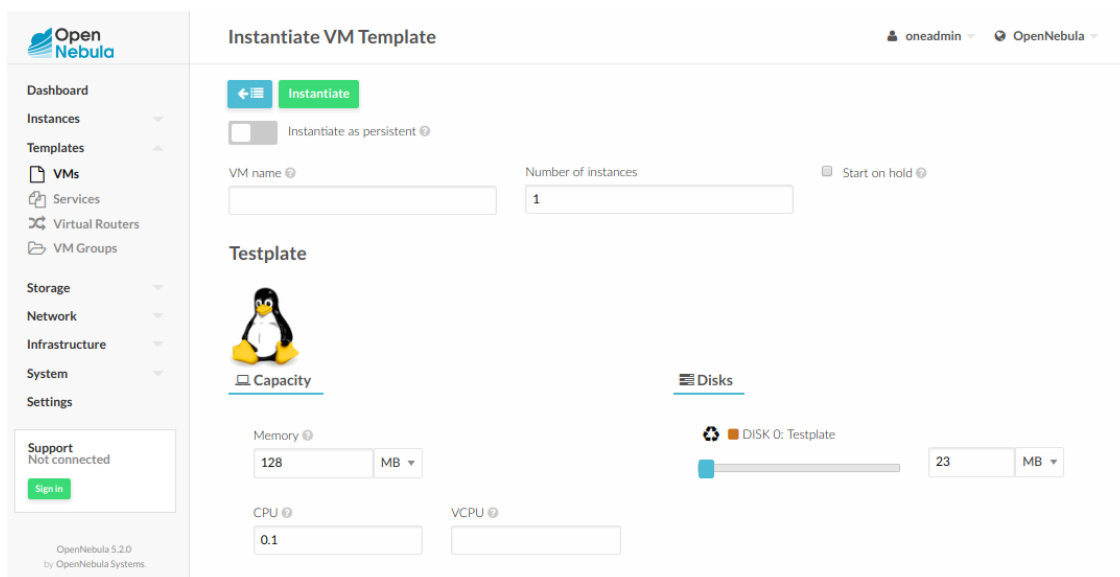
Open Nebula

Dashboard
Instances
Templates
VMs
Services
Virtual Routers
VM Groups
Storage
Network
Infrastructure
System
Settings

Support
Not connected
Sign in

OpenNebula 5.2.0
by OpenNebula Systems.

Instantiate VM Template

oneadmin
OpenNebula

Instantiate

Instantiate as persistent

VM name

Number of instances
1

Start on hold

Testplate

Capacity

Disks

Memory
128
MB

DISK 0: Testplate
23
MB

CPU
0.1

VCPU